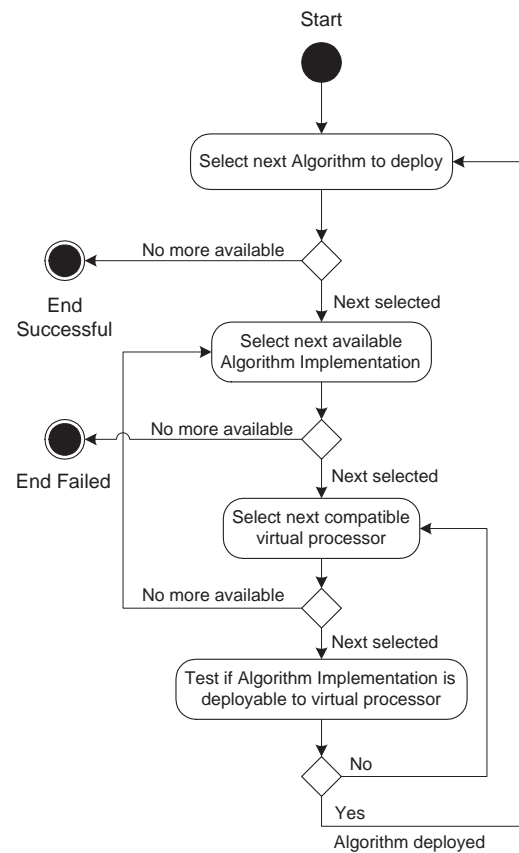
Start

Select next Algorithm to deploy

No more available

End Successful

Next selected

Select next available Algorithm Implementation

No more available

End Failed

Next selected

Select next compatible virtual processor

No more available

Next selected

Test if Algorithm Implementation is deployable to virtual processor

No

Yes

Algorithm deployed